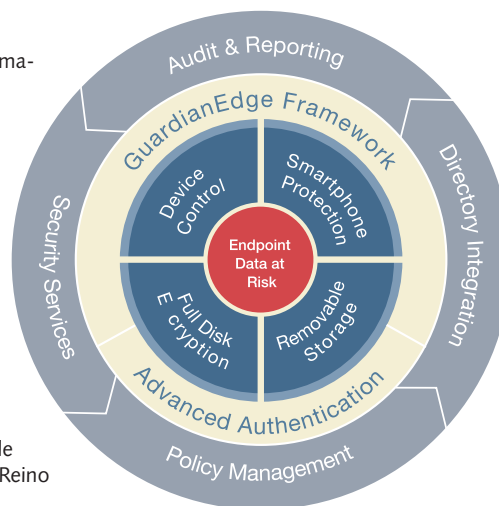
ma-

Audit & Reporting

GuardianEdge Framework

Directory Integration

Security Services

Device Control/

Smartphone Protection

Endpoint Data at Risk

Full Disk Encryption

Removable Storage

Advanced Authentication

Policy Management

le
Reino